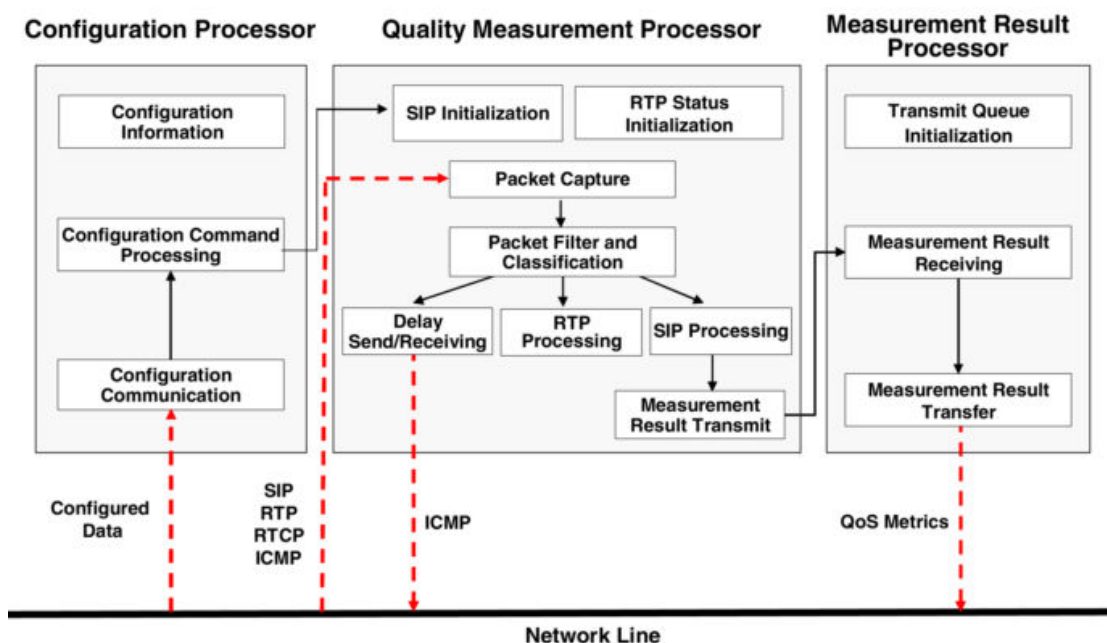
Configuration Processor

Configuration Information

Configuration Command Processing

Configuration Communication

Quality Measurement Processor

SIP Initialization

RTP Status Initialization

Packet Capture

Packet Filter and Classification

Delay Send/Receiving

RTP Processing

SIP Processing

Measurement Result Transmit

Measurement Result Processor

Transmit Queue Initialization

Measurement Result Receiving

Measurement Result Transfer

Configured Data

SIP
RTP
RTCP
ICMP

ICMP

QoS Metrics

Network Line